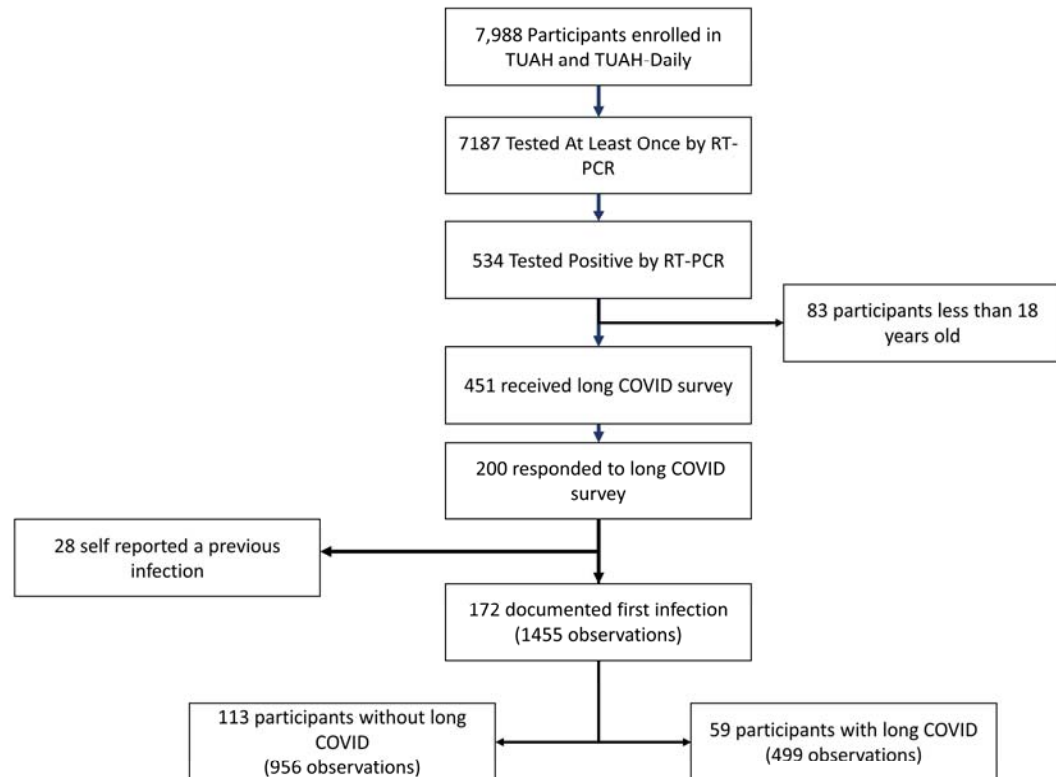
7,988 Participants enrolled in TUAH and TUAH-Daily

7187 Tested At Least Once by RT-PCR

534 Tested Positive by RT-PCR

83 participants less than 18 years old

451 received long COVID survey

200 responded to long COVID survey

28 self reported a previous infection

172 documented first infection (1455 observations)

113 participants without long COVID (956 observations)

59 participants with long COVID (499 observations)